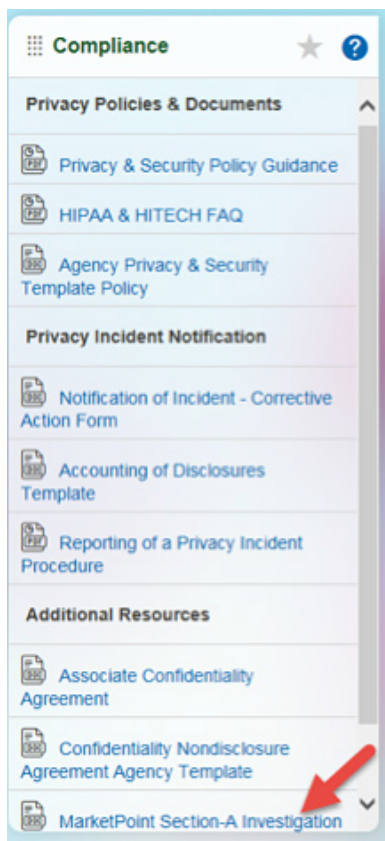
Compliance

Privacy Policies & Documents

Privacy & Security Policy Guidance

HIPAA & HITECH FAQ

Agency Privacy & Security Template Policy

Privacy Incident Notification

Notification of Incident - Corrective Action Form

Accounting of Disclosures Template

Reporting of a Privacy Incident Procedure

Additional Resources

Associate Confidentiality Agreement

Confidentiality Nondisclosure Agreement Agency Template

MarketPoint Section-A Investigation